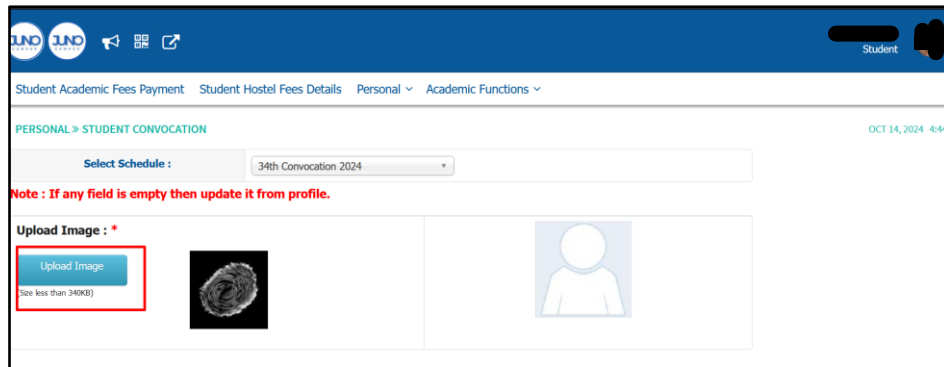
JUNO CAMPUS JUNO CAMPUS

Student

Student Academic Fees Payment Student Hostel Fees Details Personal ⌄ Academic Functions ⌄

PERSONAL » STUDENT CONVOCATION

OCT 14, 2024 4:4

Select Schedule : 34th Convocation 2024

Note : If any field is empty then update it from profile.

Upload Image : *

Upload Image

(Size less than 340KB)